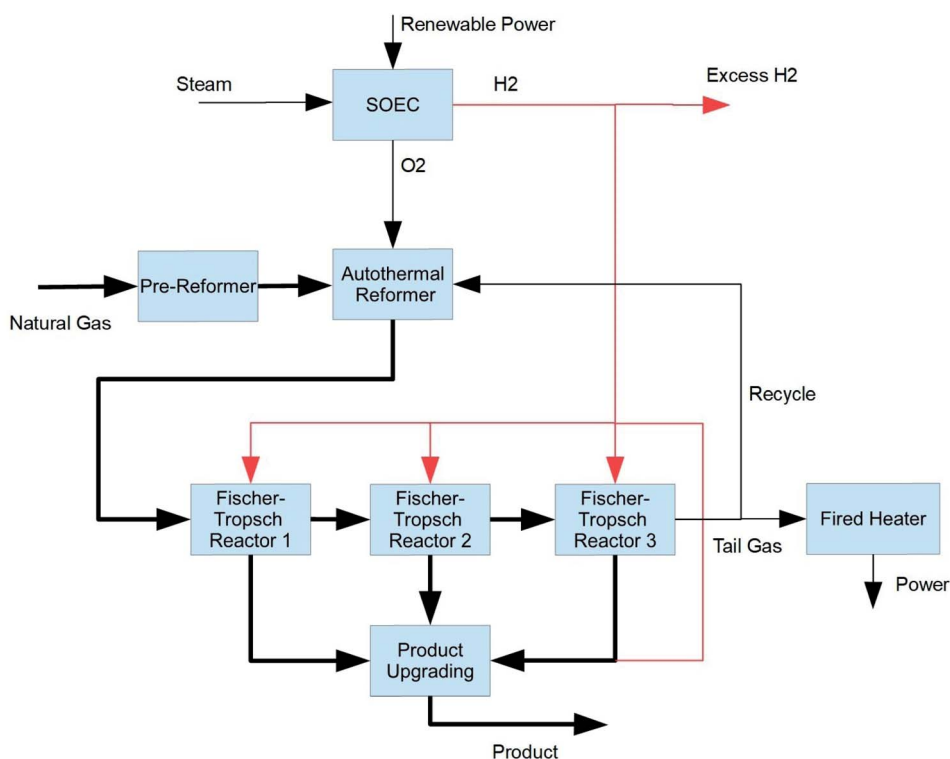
Renewable Power

Steam

SOEC

H2

Excess H2

O2

Pre-Reformer

Autothermal Reformer

Natural Gas

Recycle

Fischer-Tropsch Reactor 1

Fischer-Tropsch Reactor 2

Fischer-Tropsch Reactor 3

Tail Gas

Fired Heater

Power

Product Upgrading

Product